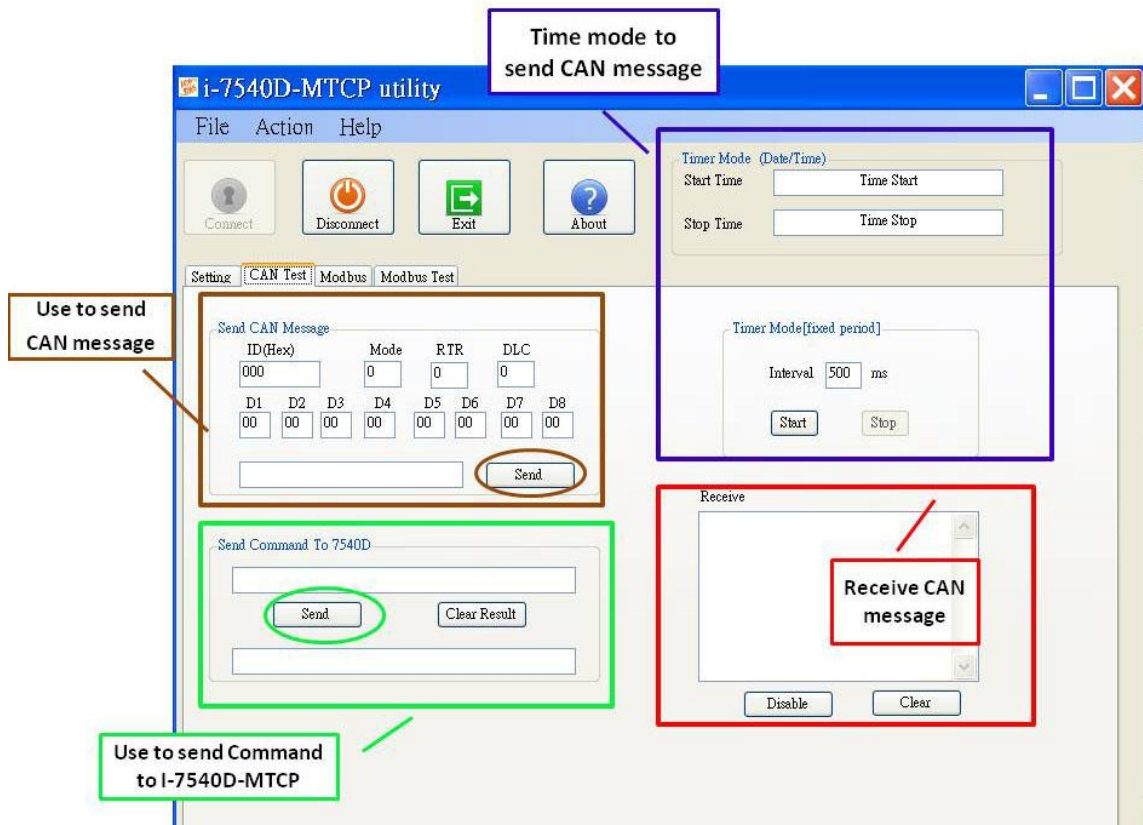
Time mode to send CAN message

i-7540D-MTCP utility

File Action Help

Connect
Disconnect
Exit
About

Timer Mode (Date/Time)
Start Time
Time Start
Stop Time
Time Stop

Setting
CAN Test
Modbus
Modbus Test

Use to send CAN message

Send CAN Message

| ID(Hex) | Mode | RTR | DLC |
|---|---|---|---|
| 000 | 0 | 0 | 0 |

| D1 | D2 | D3 | D4 | D5 | D6 | D7 | D8 |
|---|---|---|---|---|---|---|---|
| 00 | 00 | 00 | 00 | 00 | 00 | 00 | 00 |

Send

Timer Mode[fixed period]
Interval 500 ms
Start
Stop

Receive

Receive CAN message

Send Command To 7540D
Send
Clear Result

Disable
Clear

Use to send Command to I-7540D-MTCP